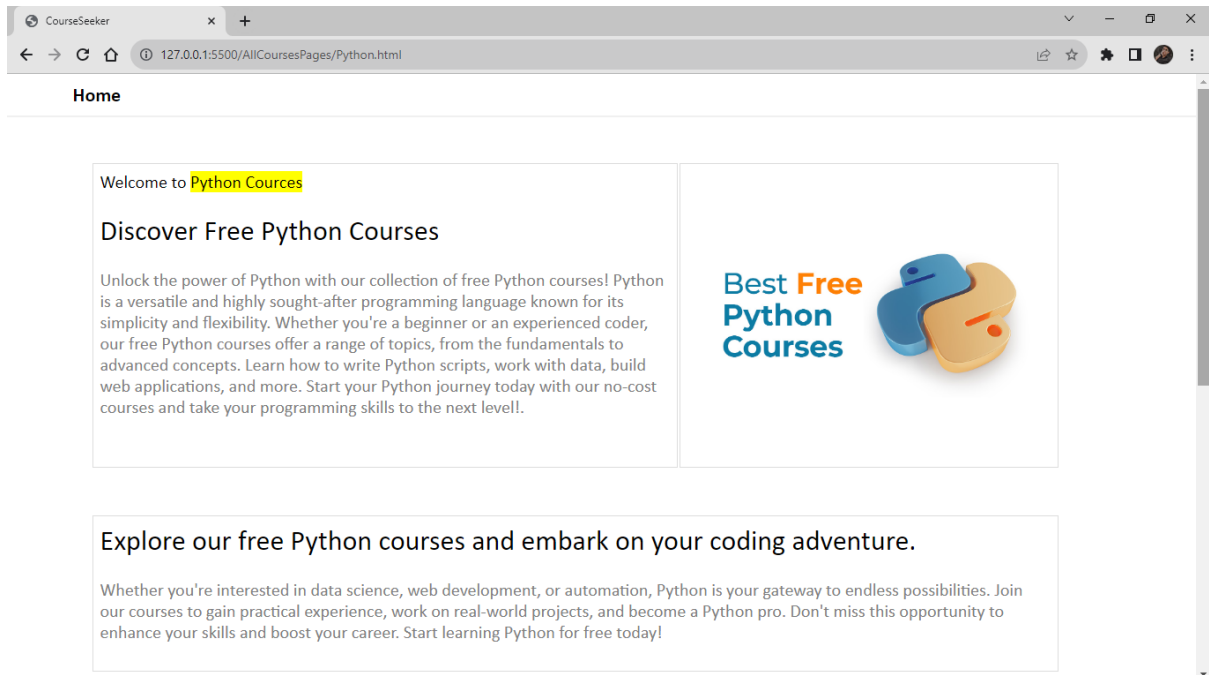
CourseSeeker
127.0.0.1:5500/AllCoursesPages/Python.html

Home

Welcome to Python Cources

Discover Free Python Courses

Unlock the power of Python with our collection of free Python courses! Python is a versatile and highly sought-after programming language known for its simplicity and flexibility. Whether you're a beginner or an experienced coder, our free Python courses offer a range of topics, from the fundamentals to advanced concepts. Learn how to write Python scripts, work with data, build web applications, and more. Start your Python journey today with our no-cost courses and take your programming skills to the next level!.

Best Free Python Courses

Explore our free Python courses and embark on your coding adventure.

Whether you're interested in data science, web development, or automation, Python is your gateway to endless possibilities. Join our courses to gain practical experience, work on real-world projects, and become a Python pro. Don't miss this opportunity to enhance your skills and boost your career. Start learning Python for free today!